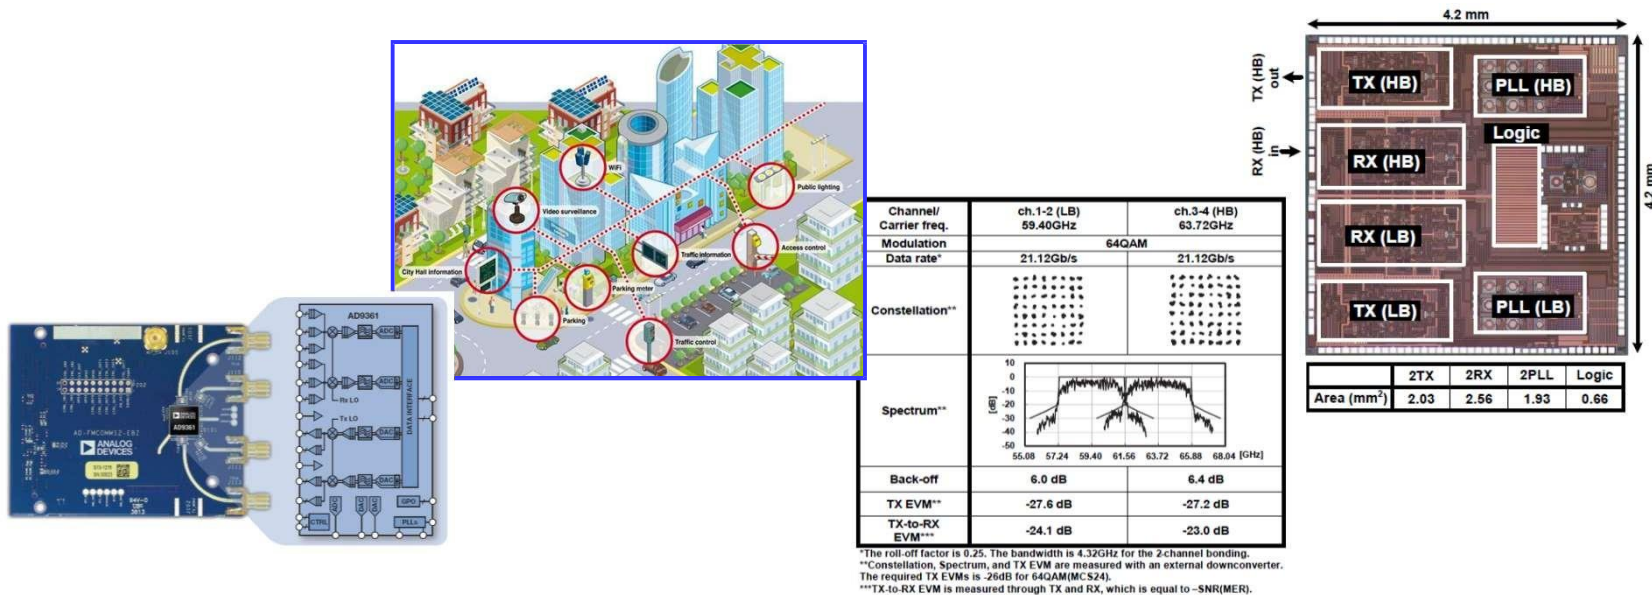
AD9361

Rx LO

Tx LO

ADC

ADC

DAC

DAC

DATA INTERFACE

GPO

CTRL

PLLs

AD-FMCOMMS2-EBZ

ANALOG DEVICES

AD9361

WiFi

Video surveillance

Public lighting

City Hall information

Traffic information

Access control

Parking meter

Parking

Traffic control

| Channel/ Carrier freq. | ch.1-2 (LB) 59.40GHz | ch.3-4 (HB) 63.72GHz |
|---|---|---|
| Modulation | 64QAM | |
| Data rate* | 21.12Gb/s | 21.12Gb/s |
| Constellation** | | |
| Spectrum** | | |
| Back-off | 6.0 dB | 6.4 dB |
| TX EVM** | -27.6 dB | -27.2 dB |
| TX-to-RX EVM*** | -24.1 dB | -23.0 dB |

10
0
-10
-20
-30
-40
-50
[dB]
55.08 57.24 59.40 61.56 63.72 65.88 68.04 [GHz]

*The roll-off factor is 0.25. The bandwidth is 4.32GHz for the 2-channel bonding.
**Constellation, Spectrum, and TX EVM are measured with an external downconverter. The required TX EVMs is -26dB for 64QAM(MCS24).
***TX-to-RX EVM is measured through TX and RX, which is equal to –SNR(MER).

4.2 mm

4.2 mm

TX (HB) out

RX (HB) in

TX (HB)

PLL (HB)

Logic

RX (HB)

RX (LB)

TX (LB)

PLL (LB)

| | 2TX | 2RX | 2PLL | Logic |
|---|---|---|---|---|
| Area (mm$^2$) | 2.03 | 2.56 | 1.93 | 0.66 |